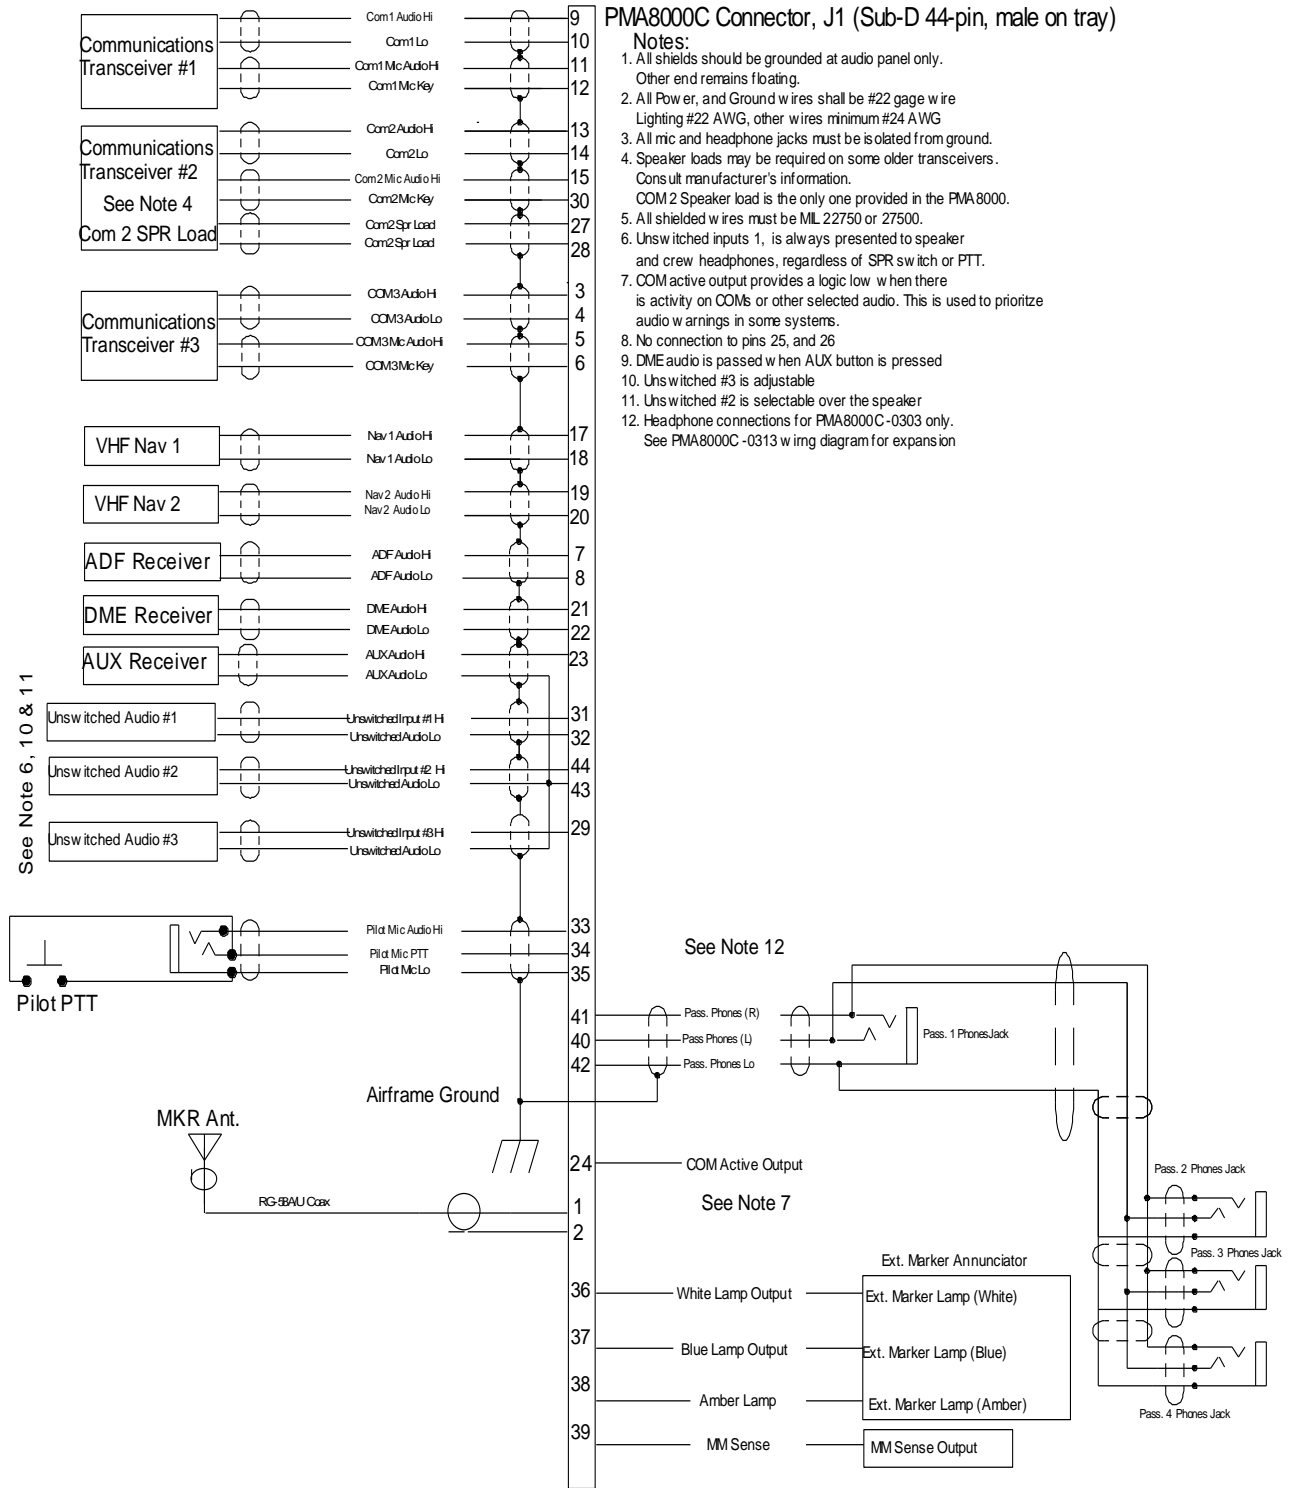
PMA8000C Connector, J1 (Sub-D 44-pin, male on tray)

Notes:
1. All shields should be grounded at audio panel only. Other end remains floating.
2. All Power, and Ground wires shall be #22 gage wire Lighting #22 AWG, other wires minimum #24 AWG
3. All mic and headphone jacks must be isolated from ground.
4. Speaker loads may be required on some older transceivers. Consult manufacturer's information. COM 2 Speaker load is the only one provided in the PMA8000.
5. All shielded wires must be MIL 22750 or 27500.
6. Unswitched inputs 1, is always presented to speaker and crew headphones, regardless of SPR switch or PTT.
7. COM active output provides a logic low when there is activity on COMs or other selected audio. This is used to prioritze audio warnings in some systems.
8. No connection to pins 25, and 26
9. DME audio is passed when AUX button is pressed
10. Unswitched #3 is adjustable
11. Unswitched #2 is selectable over the speaker
12. Headphone connections for PMA8000C-0303 only. See PMA8000C-0313 wirng diagram for expansion

Communications Transceiver #1
Com1 Audio Hi 9
Com1 Lo 10
Com1 Mic Audio Hi 11
Com1 Mic Key 12

Communications Transceiver #2
See Note 4
Com 2 SPR Load
Com2 Audio Hi 13
Com2 Lo 14
Com2 Mic Audio Hi 15
Com2 Mic Key 30
Com2 Spr Load 27
Com2 Spr Load 28

Communications Transceiver #3
COM3 Audio Hi 3
COM3 Audio Lo 4
COM3 Mic Audio Hi 5
COM3 Mic Key 6

VHF Nav 1
Nav 1 Audio Hi 17
Nav 1 Audio Lo 18

VHF Nav 2
Nav 2 Audio Hi 19
Nav 2 Audio Lo 20

ADF Receiver
ADF Audio Hi 7
ADF Audio Lo 8

DME Receiver
DME Audio Hi 21
DME Audio Lo 22

AUX Receiver
AUX Audio Hi 23
AUX Audio Lo

See Note 6, 10 & 11
Unswitched Audio #1
Unswitched Input #1 Hi 31
Unswitched Audio Lo 32
Unswitched Audio #2
Unswitched Input #2 Hi 44
Unswitched Audio Lo 43
Unswitched Audio #3
Unswitched Input #3 Hi 29
Unswitched Audio Lo

Pilot Mic Audio Hi 33
Pilot Mic PTT 34
Pilot Mic Lo 35
Pilot PTT

See Note 12
41 Pass. Phones (R)
40 Pass Phones (L)
42 Pass. Phones Lo
Pass. 1 Phones Jack

Airframe Ground
MKR Ant.
24 COM Active Output
See Note 7
RG-58AU Coax 1
2

Pass. 2 Phones Jack
Pass. 3 Phones Jack
Pass. 4 Phones Jack

Ext. Marker Annunciator
36 White Lamp Output Ext. Marker Lamp (White)
37 Blue Lamp Output Ext. Marker Lamp (Blue)
38 Amber Lamp Ext. Marker Lamp (Amber)
39 MM Sense MM Sense Output